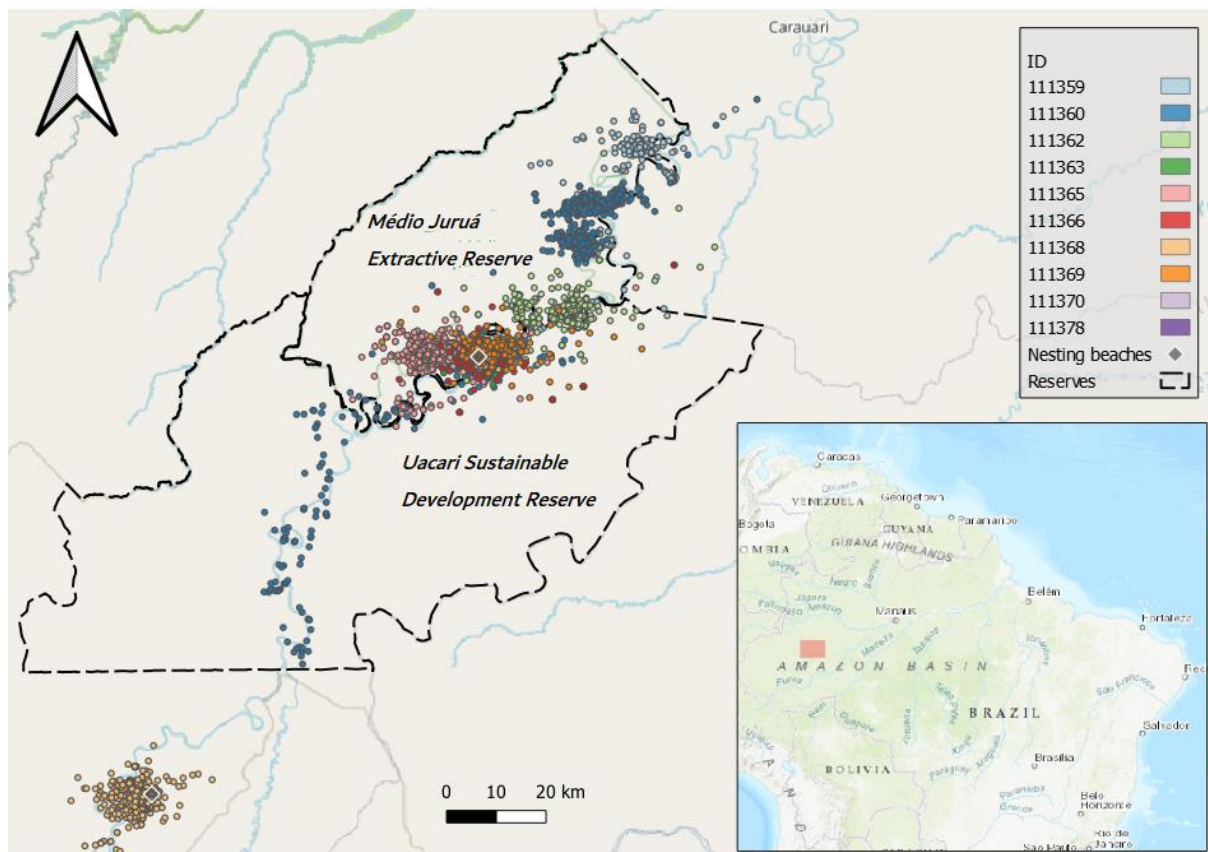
Carauari

ID
111359
111360
111362
111363
111365
111366
111368
111369
111370
111378
Nesting beaches
Reserves

Médio Juruá
Extractive Reserve

Uacari Sustainable
Development Reserve

0 10 20 km

Caracas
VENEZUELA
Georgetown
GUYANA
Paramaribo
Bogotá
OMBIA
GUIANA HIGHLANDS
Manaus
Belém
Fortaleza
AMAZON BASIN
BRAZIL
Salvador
BOLIVIA
Brasília
Belo Horizonte
Rio de Janeiro
São Paulo